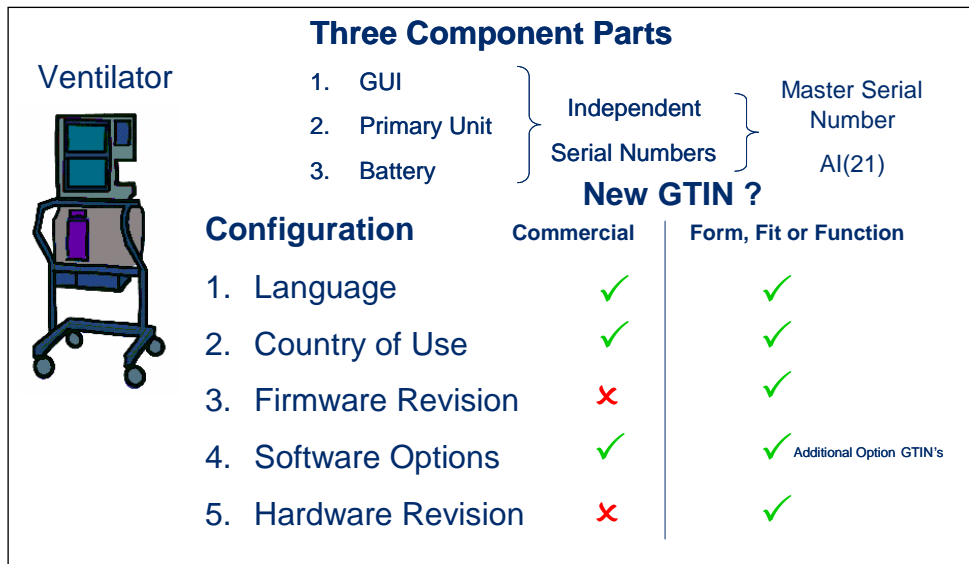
Three Component Parts

Ventilator

1. GUI
2. Primary Unit
3. Battery

Independent Serial Numbers

Master Serial Number AI(21)

New GTIN ?

Configuration

| | Commercial | Form, Fit or Function |
|---|---|---|
| 1. Language | ✓ | ✓ |
| 2. Country of Use | ✓ | ✓ |
| 3. Firmware Revision | ✗ | ✓ |
| 4. Software Options | ✓ | ✓ Additional Option GTIN's |
| 5. Hardware Revision | ✗ | ✓ |